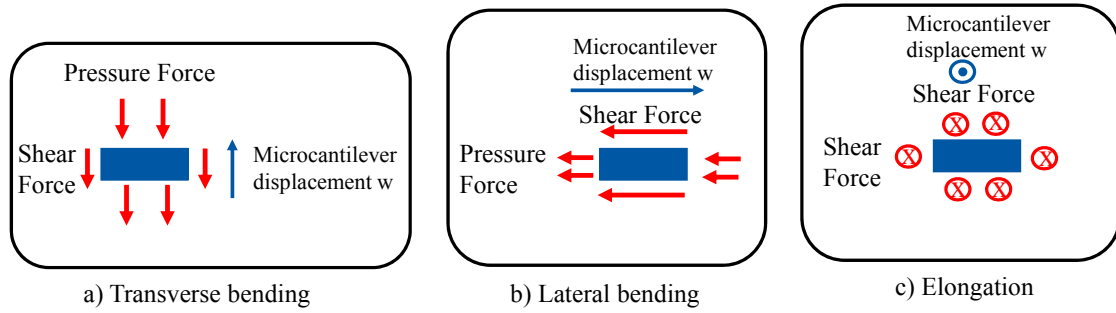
Pressure Force

Shear Force

Microcantilever displacement w

a) Transverse bending

Microcantilever displacement w

Shear Force

Pressure Force

b) Lateral bending

Microcantilever displacement w

Shear Force

Shear Force

c) Elongation